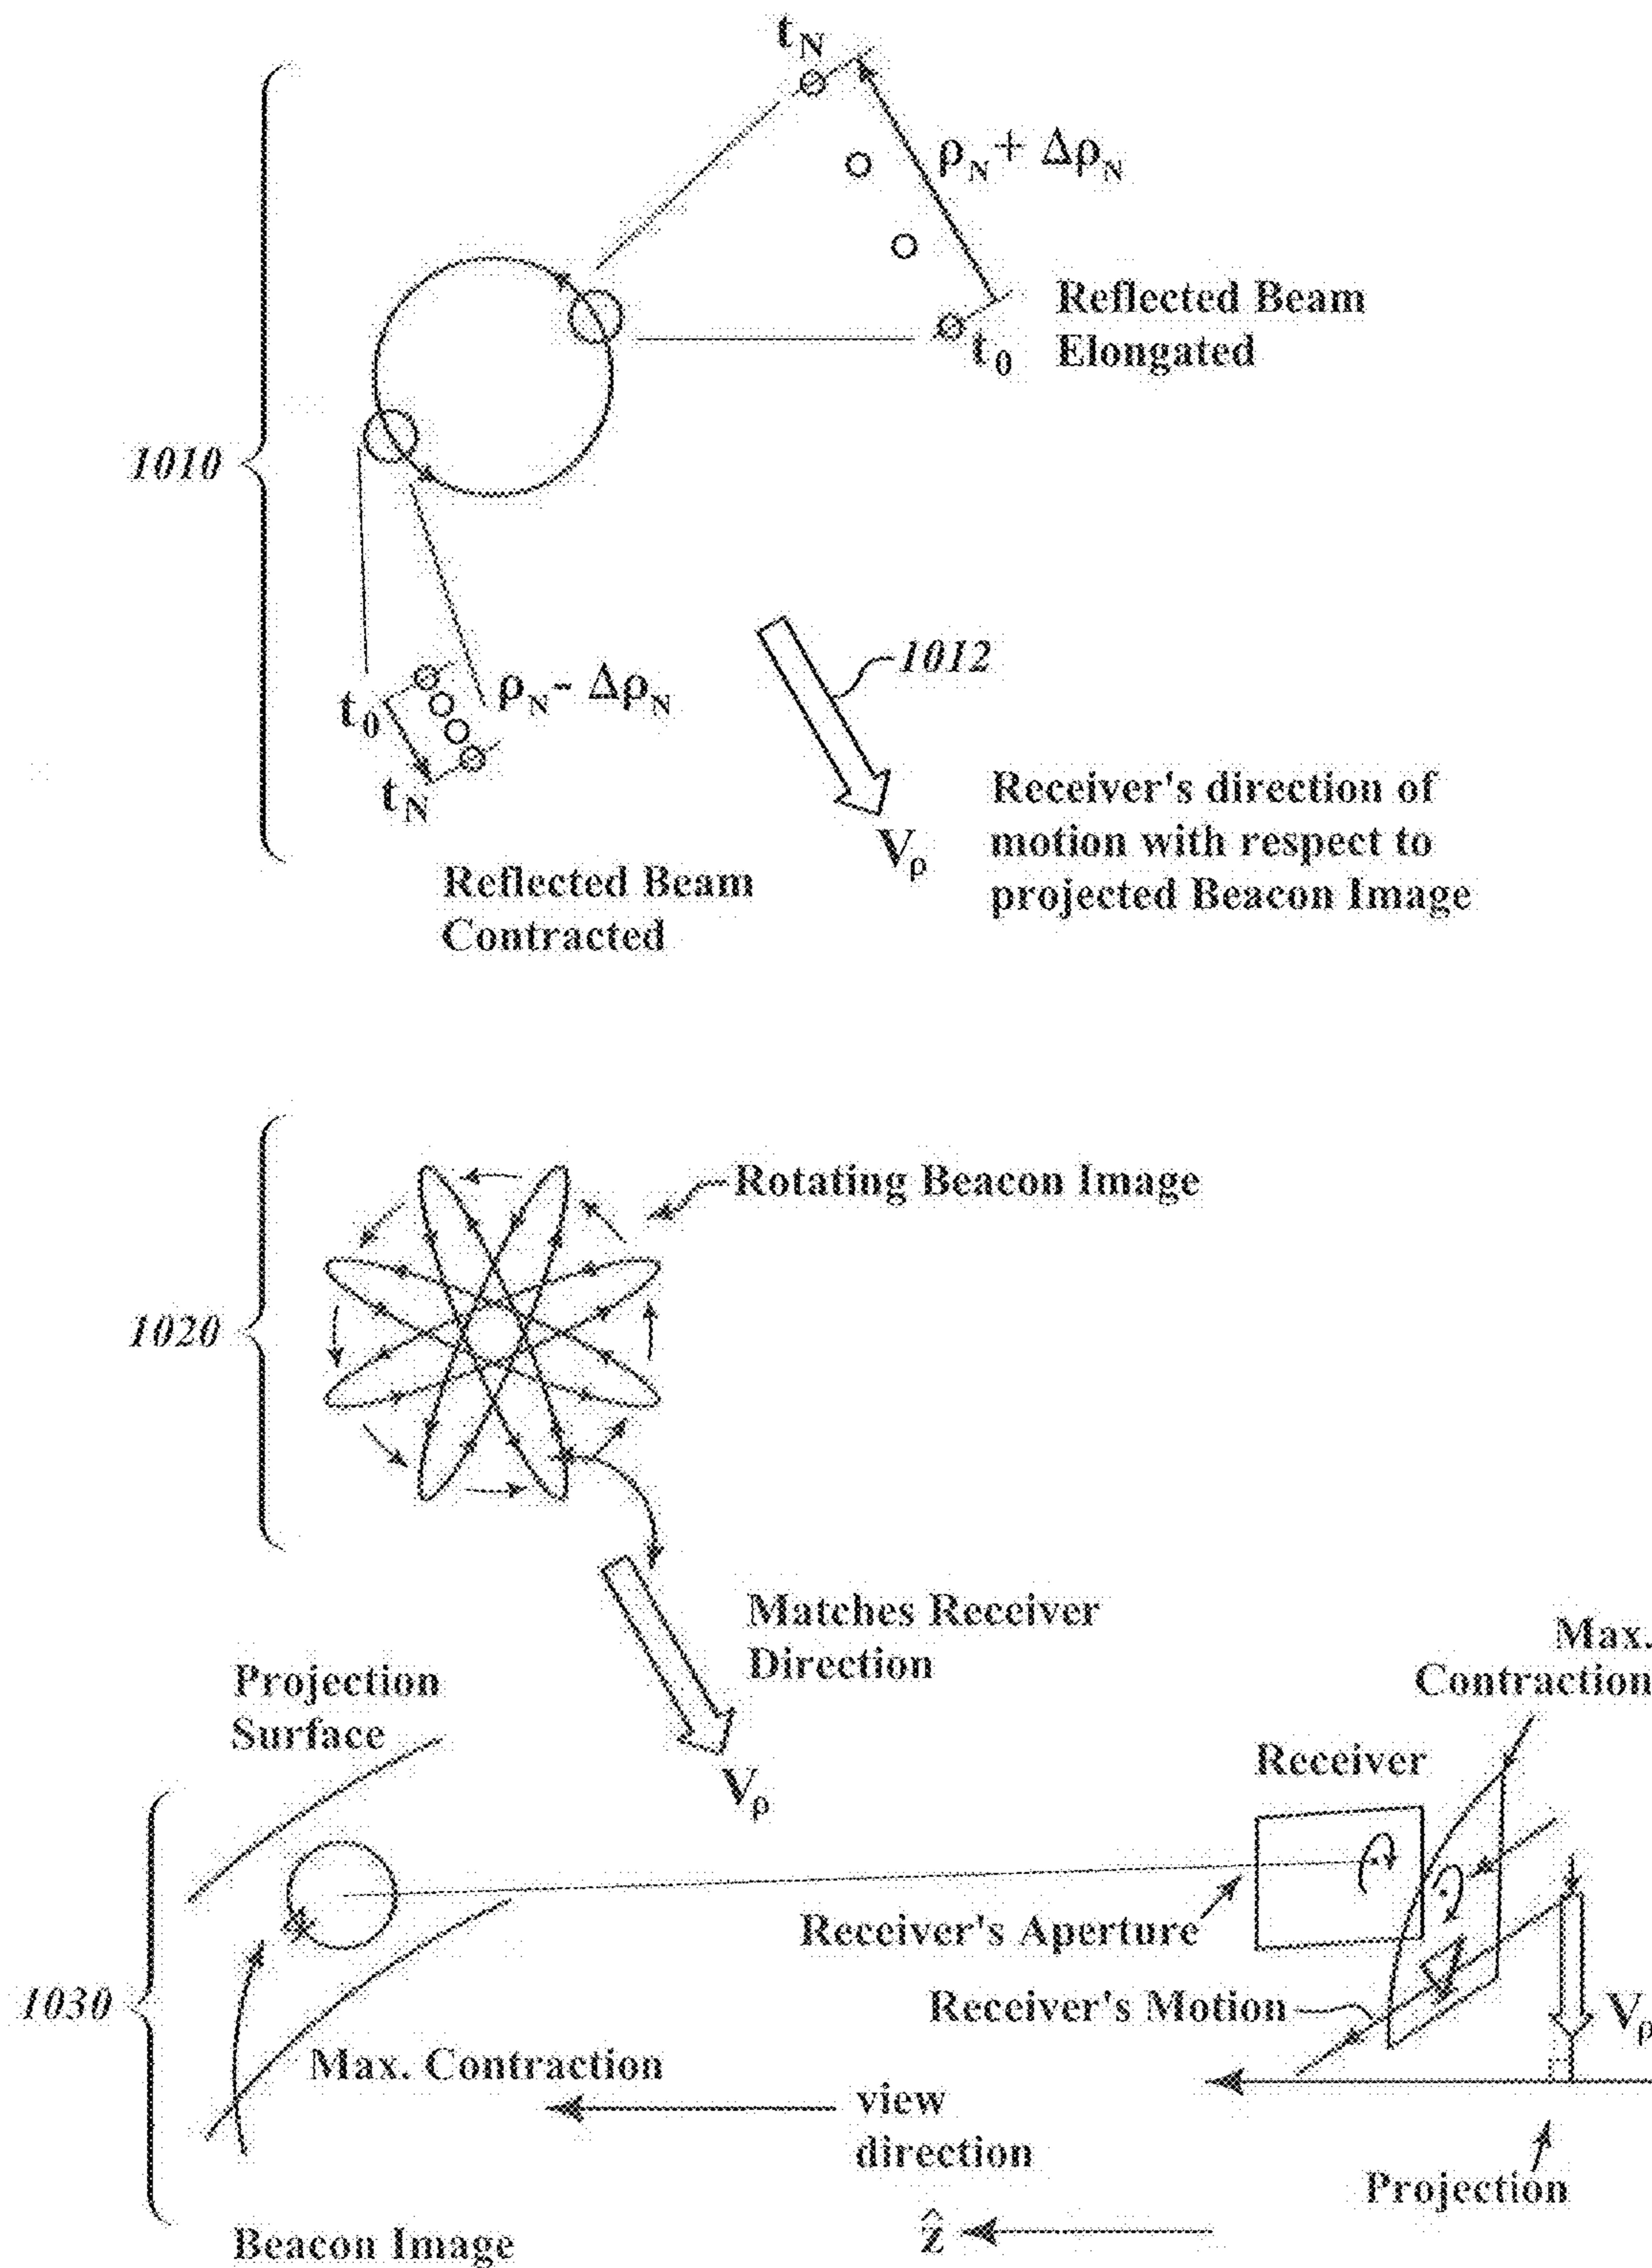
$t_N$

$\rho_N + \Delta\rho_N$

Reflected Beam Elongated

$t_0$

1010

$t_0$

$\rho_N - \Delta\rho_N$

$t_N$

1012

Receiver's direction of motion with respect to projected Beacon Image

$V_\rho$

Reflected Beam Contracted

Rotating Beacon Image

1020

Matches Receiver Direction

$V_\rho$

Projection Surface

Max. Contraction

Receiver

Receiver's Aperture

1030

Receiver's Motion

$V_\rho$

Max. Contraction

view direction

Projection

Beacon Image

$\hat{z}$